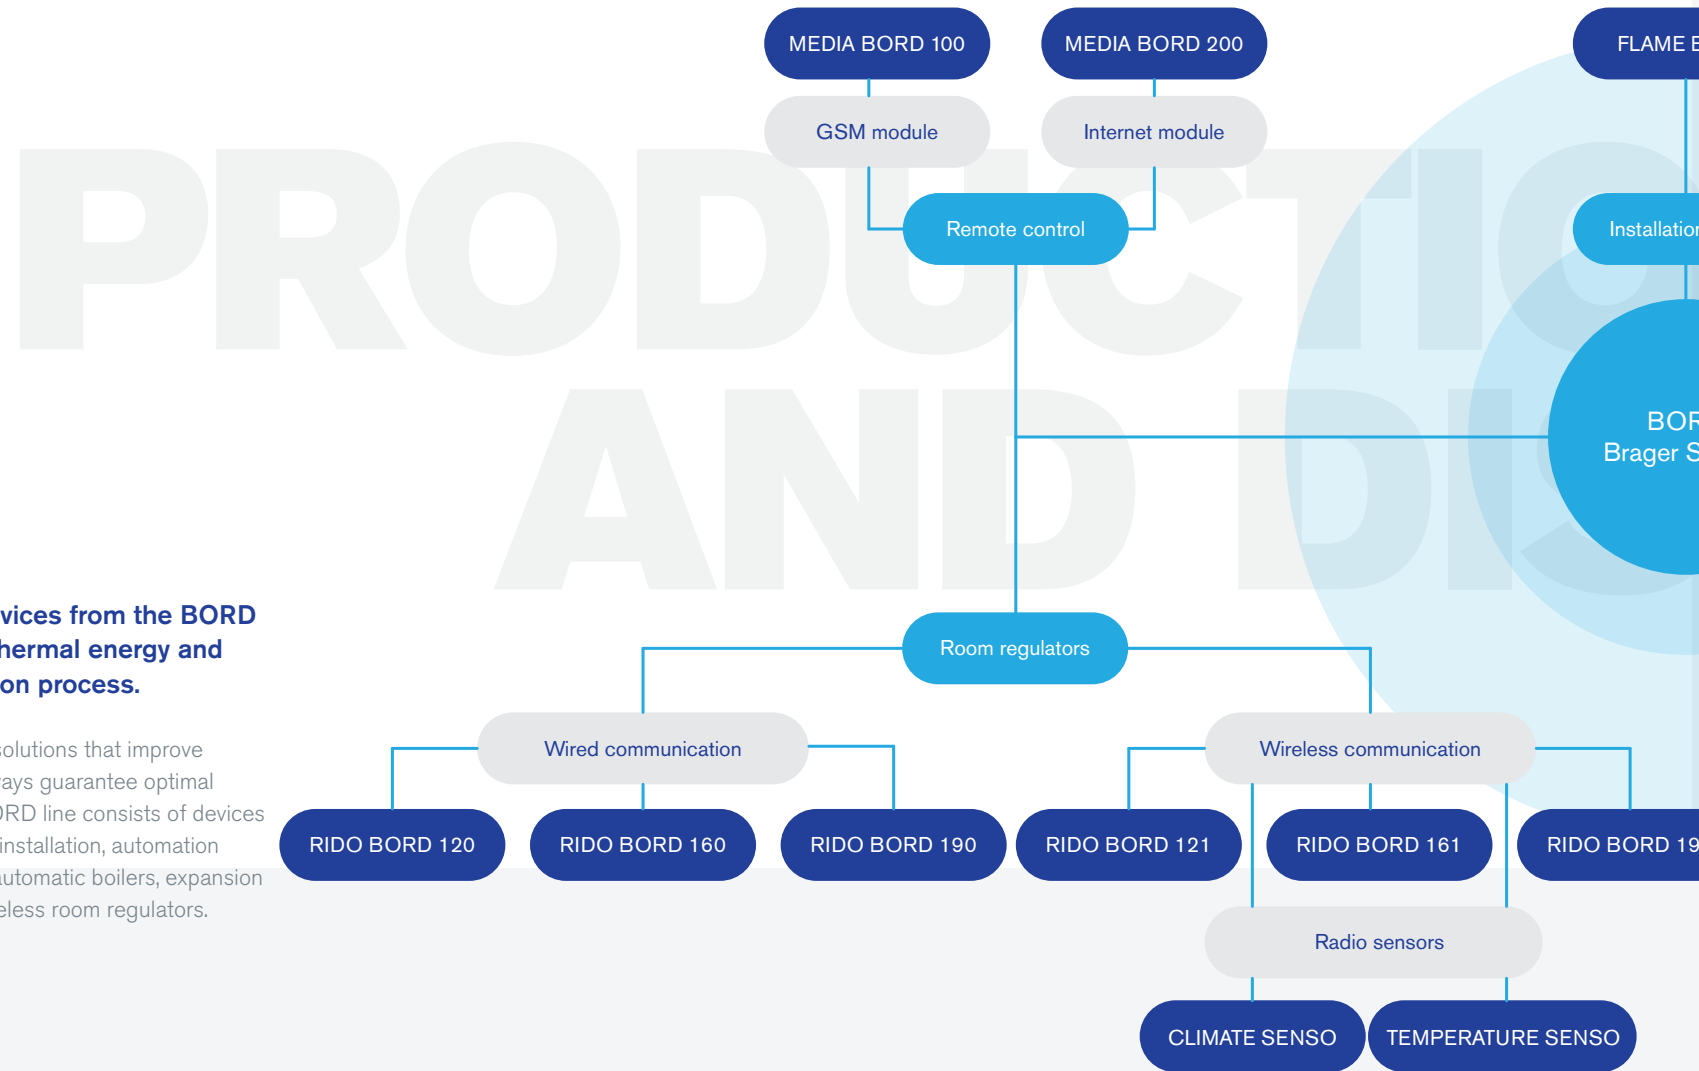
MEDIA BORD 100

MEDIA BORD 200

FLAME E

GSM module

Internet module

PRODUCTIO

AND DIS

Remote control

Installatio

BOR
Brager S

vices from the BORD
hermal energy and
on process.

solutions that improve
ays guarantee optimal
RD line consists of devices
installation, automation
automatic boilers, expansion
eless room regulators.

Room regulators

Wired communication

Wireless communication

RIDO BORD 120

RIDO BORD 160

RIDO BORD 190

RIDO BORD 121

RIDO BORD 161

RIDO BORD 19

Radio sensors

CLIMATE SENSO

TEMPERATURE SENSO